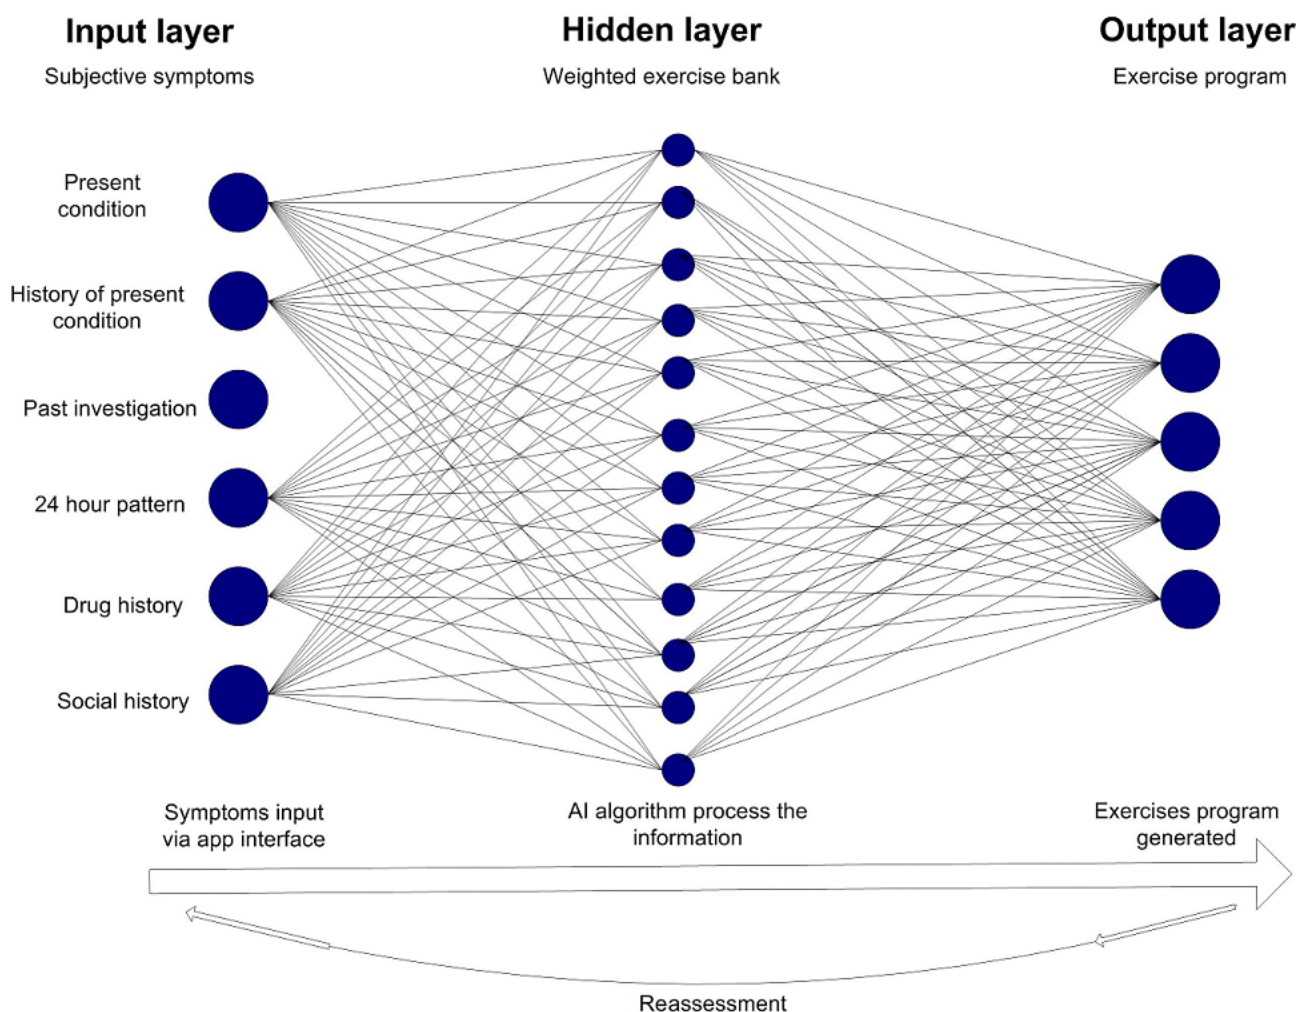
Input layer
Subjective symptoms

Hidden layer
Weighted exercise bank

Output layer
Exercise program

Present condition

History of present condition

Past investigation

24 hour pattern

Drug history

Social history

Symptoms input via app interface

AI algorithm process the information

Exercises program generated

Reassessment